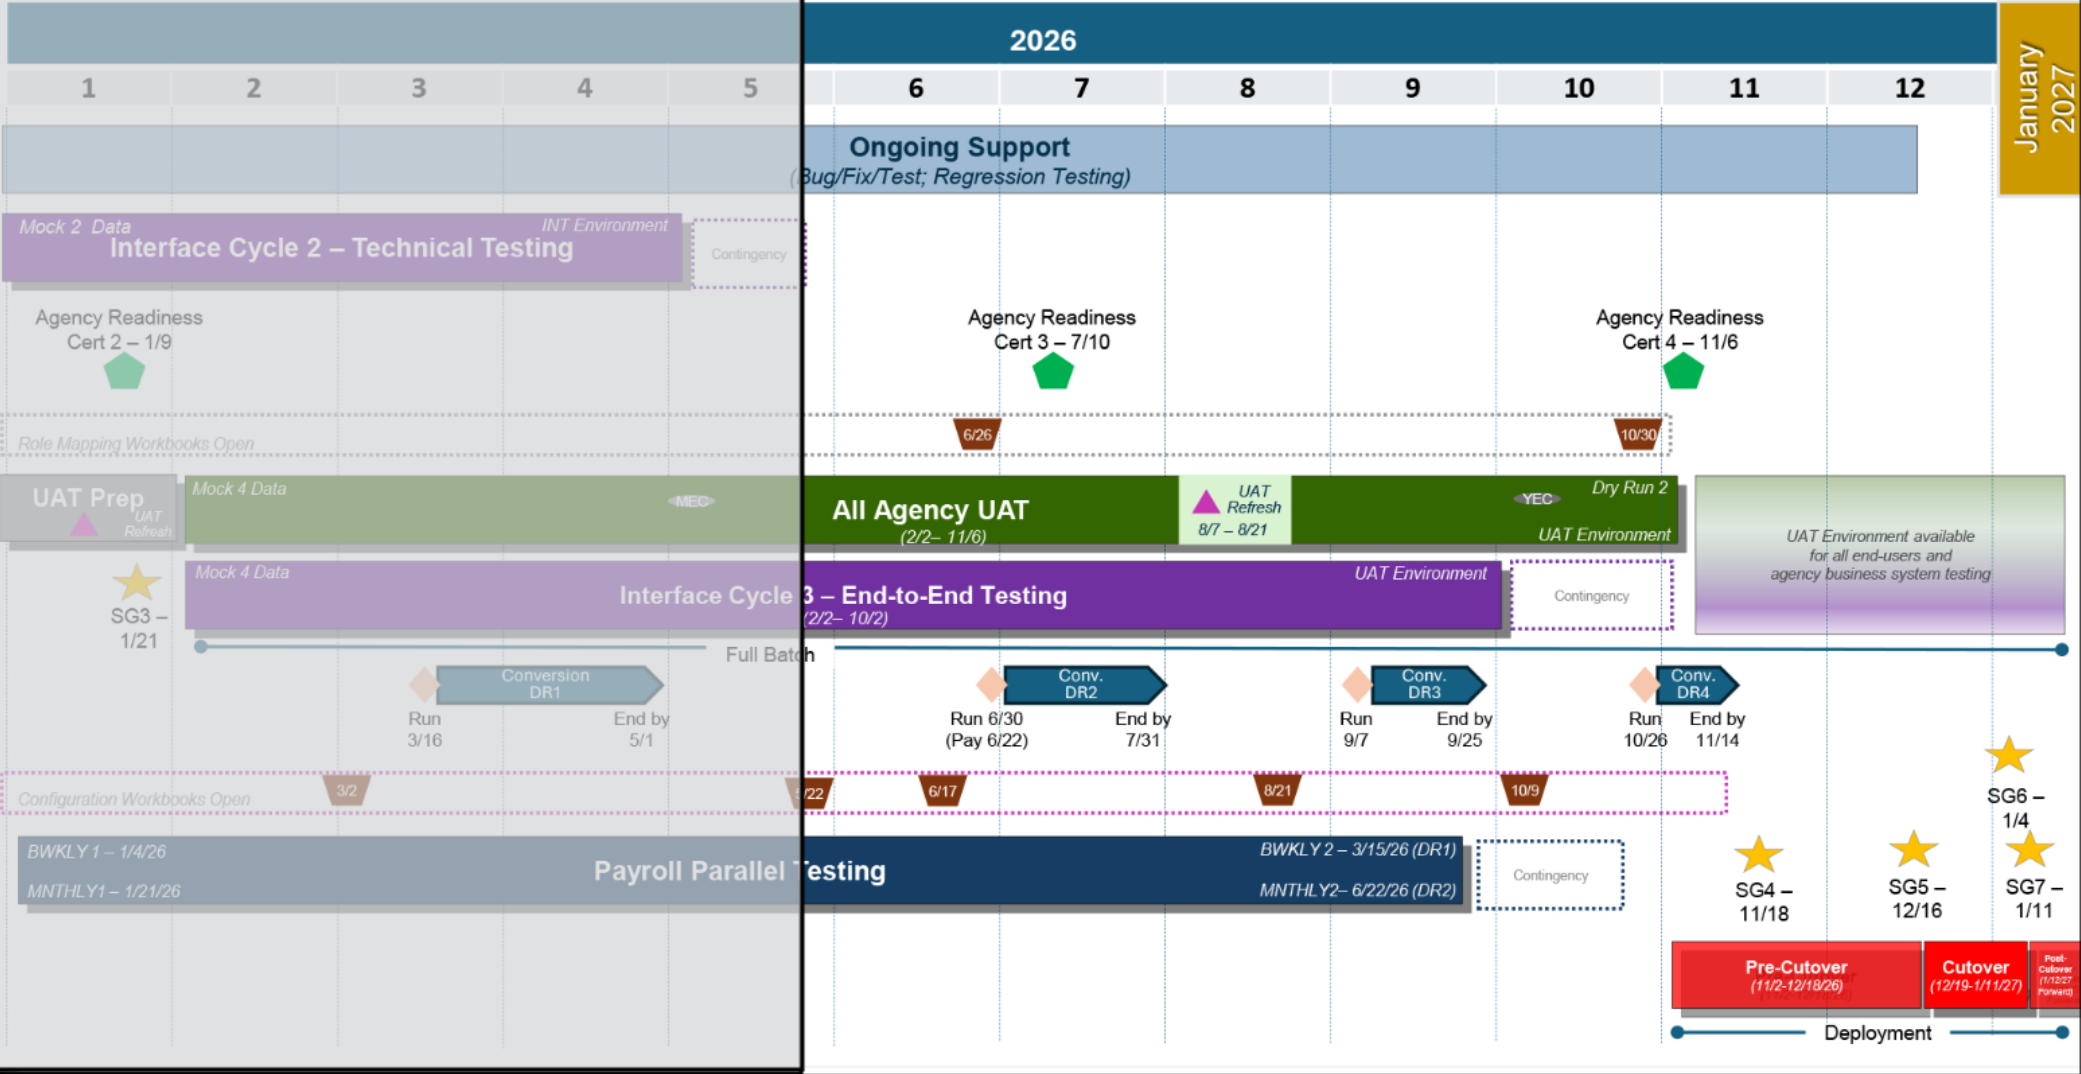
2026

January 2027

| 1 | 2 | 3 | 4 | 5 | 6 | 7 | 8 | 9 | 10 | 11 | 12 |
|---|---|---|---|---|---|---|---|---|---|---|---|

Ongoing Support
(Bug/Fix/Test; Regression Testing)

Mock 2 Data
INT Environment
Interface Cycle 2 – Technical Testing
Contingency

Agency Readiness Cert 2 – 1/9

Agency Readiness Cert 3 – 7/10

Agency Readiness Cert 4 – 11/6

Role Mapping Workbooks Open
6/26
10/30

UAT Prep
UAT Refresh
Mock 4 Data
MEC
All Agency UAT
(2/2– 11/6)
UAT Refresh
8/7 – 8/21
YEC
Dry Run 2
UAT Environment

UAT Environment available for all end-users and agency business system testing

SG3 – 1/21

Mock 4 Data
UAT Environment
Interface Cycle 3 – End-to-End Testing
(2/2– 10/2)
Contingency

Full Batch

Conversion DR1
Run 3/16
End by 5/1

Conv. DR2
Run 6/30 (Pay 6/22)
End by 7/31

Conv. DR3
Run 9/7
End by 9/25

Conv. DR4
Run 10/26
End by 11/14

SG6 – 1/4

Configuration Workbooks Open
3/2
5/22
6/17
8/21
10/9

BWKLY 1 – 1/4/26
MNTHLY1 – 1/21/26
Payroll Parallel Testing
BWKLY 2 – 3/15/26 (DR1)
MNTHLY2– 6/22/26 (DR2)
Contingency

SG4 – 11/18
SG5 – 12/16
SG7 – 1/11

Pre-Cutover
(11/2-12/18/26)
Cutover
(12/19-1/11/27)
Post-Cutover
(1/12/27 Forward)

Deployment